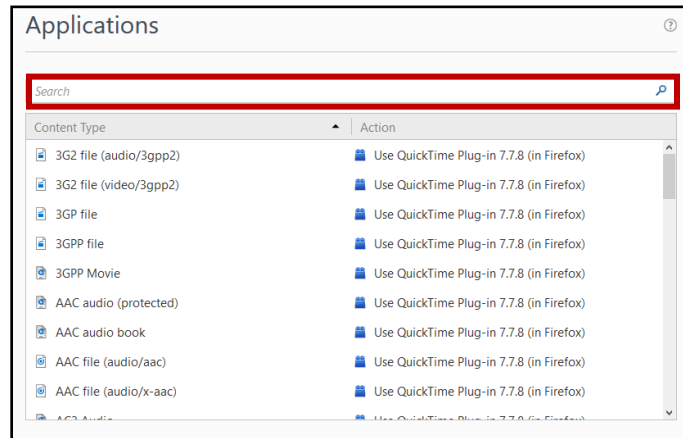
Applications

?

Search

| Content Type | Action |
|---|---|
| 3G2 file (audio/3gpp2) | Use QuickTime Plug-in 7.7.8 (in Firefox) |
| 3G2 file (video/3gpp2) | Use QuickTime Plug-in 7.7.8 (in Firefox) |
| 3GP file | Use QuickTime Plug-in 7.7.8 (in Firefox) |
| 3GPP file | Use QuickTime Plug-in 7.7.8 (in Firefox) |
| 3GPP Movie | Use QuickTime Plug-in 7.7.8 (in Firefox) |
| AAC audio (protected) | Use QuickTime Plug-in 7.7.8 (in Firefox) |
| AAC audio book | Use QuickTime Plug-in 7.7.8 (in Firefox) |
| AAC file (audio/aac) | Use QuickTime Plug-in 7.7.8 (in Firefox) |
| AAC file (audio/x-aac) | Use QuickTime Plug-in 7.7.8 (in Firefox) |
| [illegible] | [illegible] |